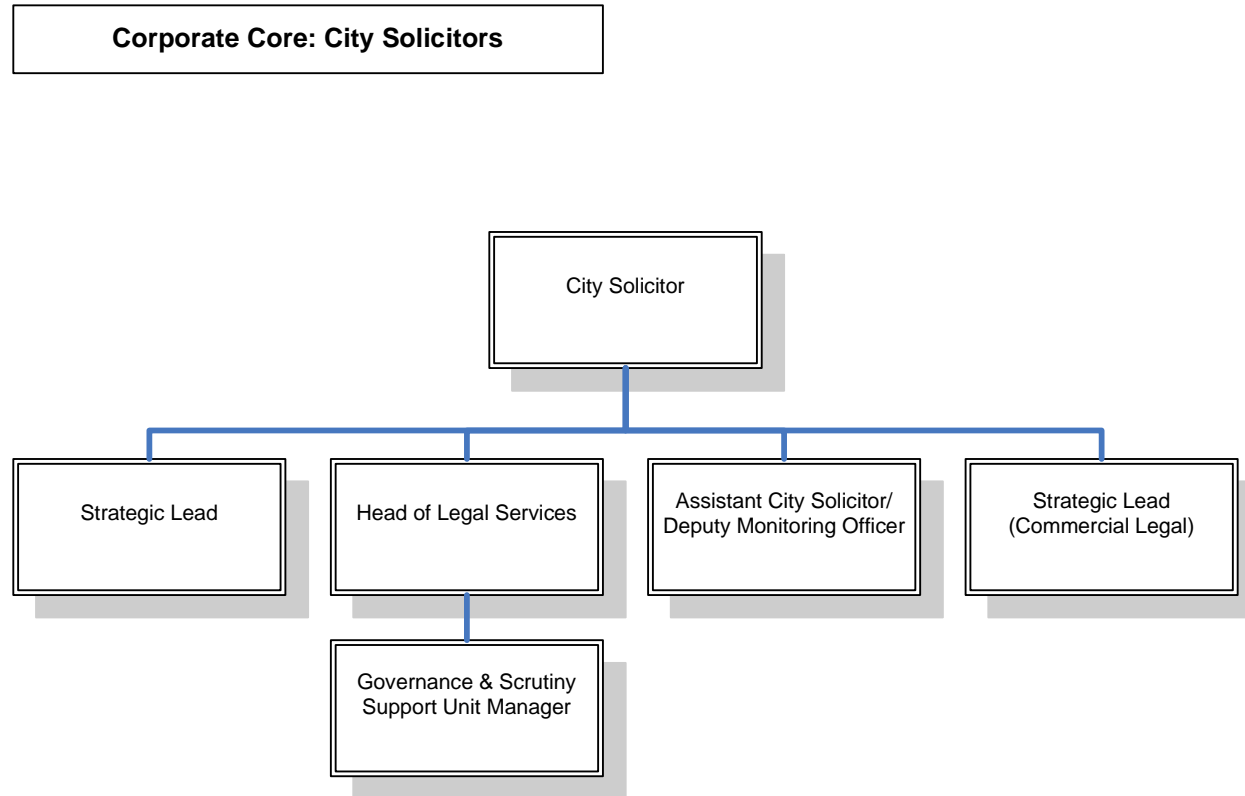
Corporate Core: City Solicitors

City Solicitor

Strategic Lead

Head of Legal Services

Assistant City Solicitor/ Deputy Monitoring Officer

Strategic Lead (Commercial Legal)

Governance & Scrutiny Support Unit Manager